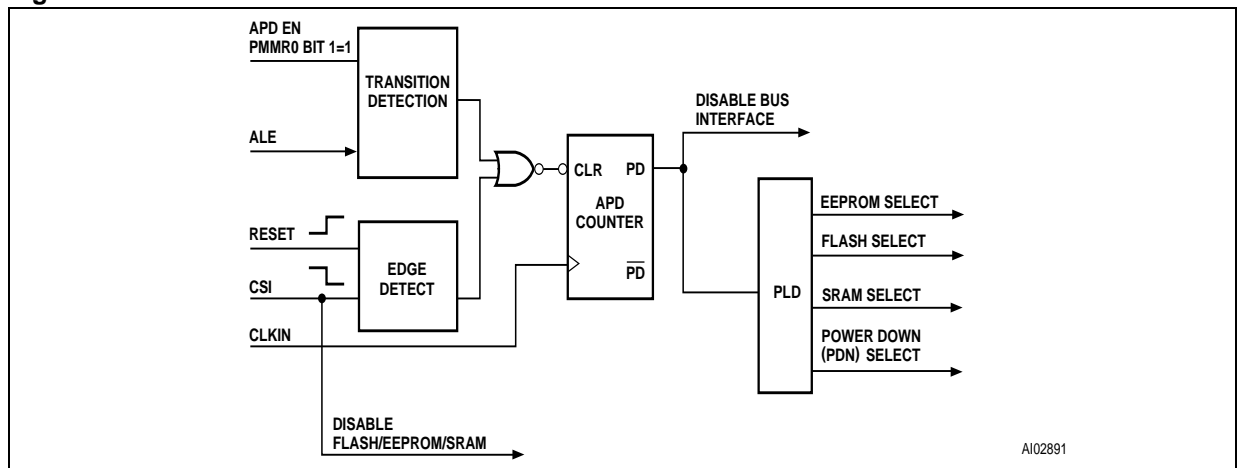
APD EN
PMMR0 BIT 1=1

TRANSITION DETECTION

ALE

RESET

CSI

EDGE DETECT

CLKIN

CLR

PD

APD COUNTER

$\overline{PD}$

DISABLE BUS INTERFACE

PLD

EEPROM SELECT

FLASH SELECT

SRAM SELECT

POWER DOWN (PDN) SELECT

DISABLE FLASH/EEPROM/SRAM

AI02891